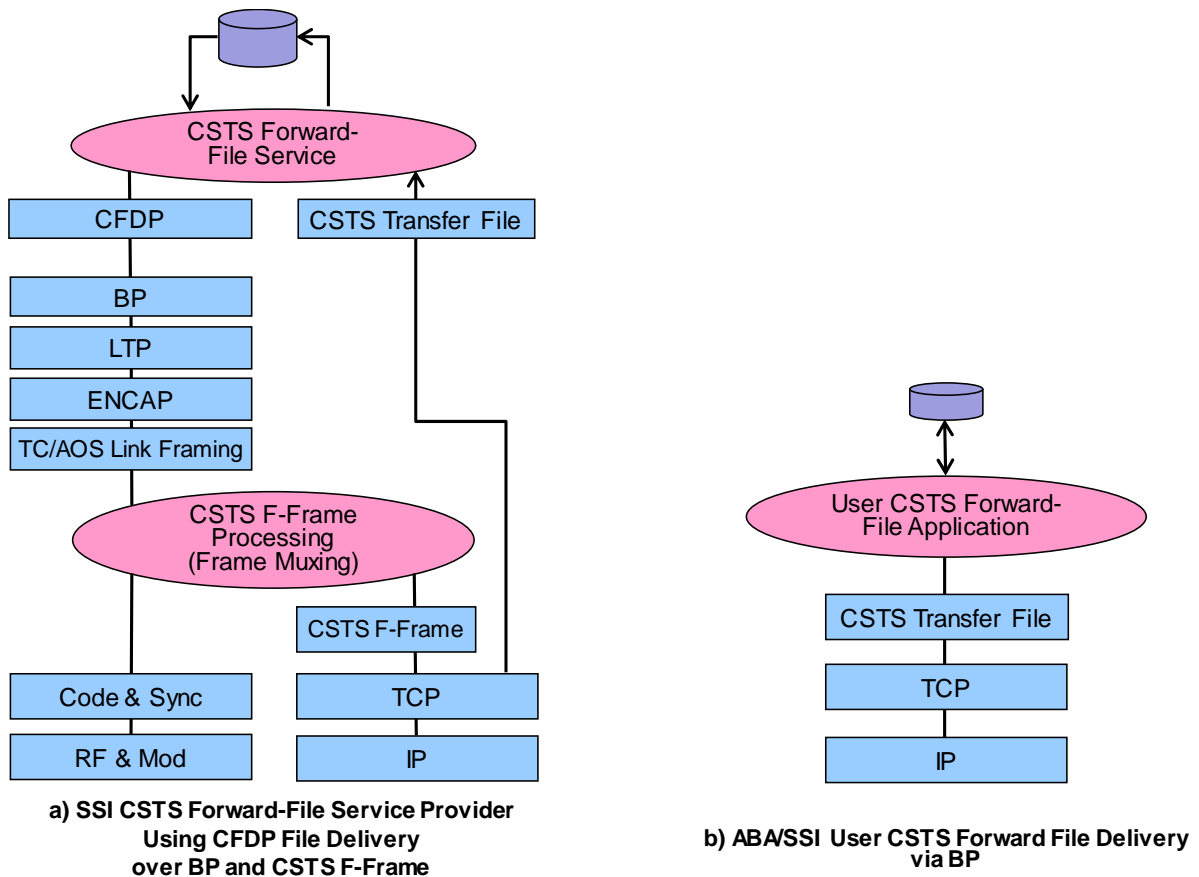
CSTS Forward-File Service

CFDP

CSTS Transfer File

BP

LTP

ENCAP

TC/AOS Link Framing

CSTS F-Frame Processing (Frame Muxing)

CSTS F-Frame

Code & Sync

TCP

RF & Mod

IP

a) SSI CSTS Forward-File Service Provider Using CFDP File Delivery over BP and CSTS F-Frame

User CSTS Forward-File Application

CSTS Transfer File

TCP

IP

b) ABA/SSI User CSTS Forward File Delivery via BP